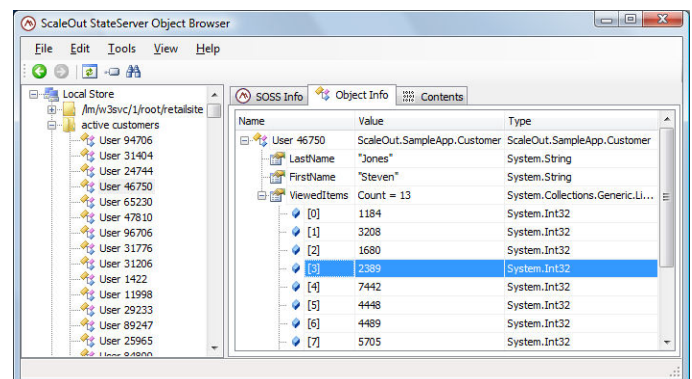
ScaleOut StateServer Object Browser

File Edit Tools View Help

Local Store
/lm/w3svc/1/root/retailsite
active customers
User 94706
User 31404
User 24744
User 46750
User 65230
User 47810
User 96706
User 31776
User 31206
User 1422
User 11998
User 29233
User 89247
User 25965
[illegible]

SOSS Info | Object Info | Contents

| Name | Value | Type |
|---|---|---|
| User 46750 | ScaleOut.SampleApp.Customer | ScaleOut.SampleApp.Customer |
| LastName | "Jones" | System.String |
| FirstName | "Steven" | System.String |
| ViewedItems | Count = 13 | System.Collections.Generic.Li... |
| [0] | 1184 | System.Int32 |
| [1] | 3208 | System.Int32 |
| [2] | 1680 | System.Int32 |
| [3] | 2389 | System.Int32 |
| [4] | 7442 | System.Int32 |
| [5] | 4448 | System.Int32 |
| [6] | 4489 | System.Int32 |
| [7] | 5705 | System.Int32 |